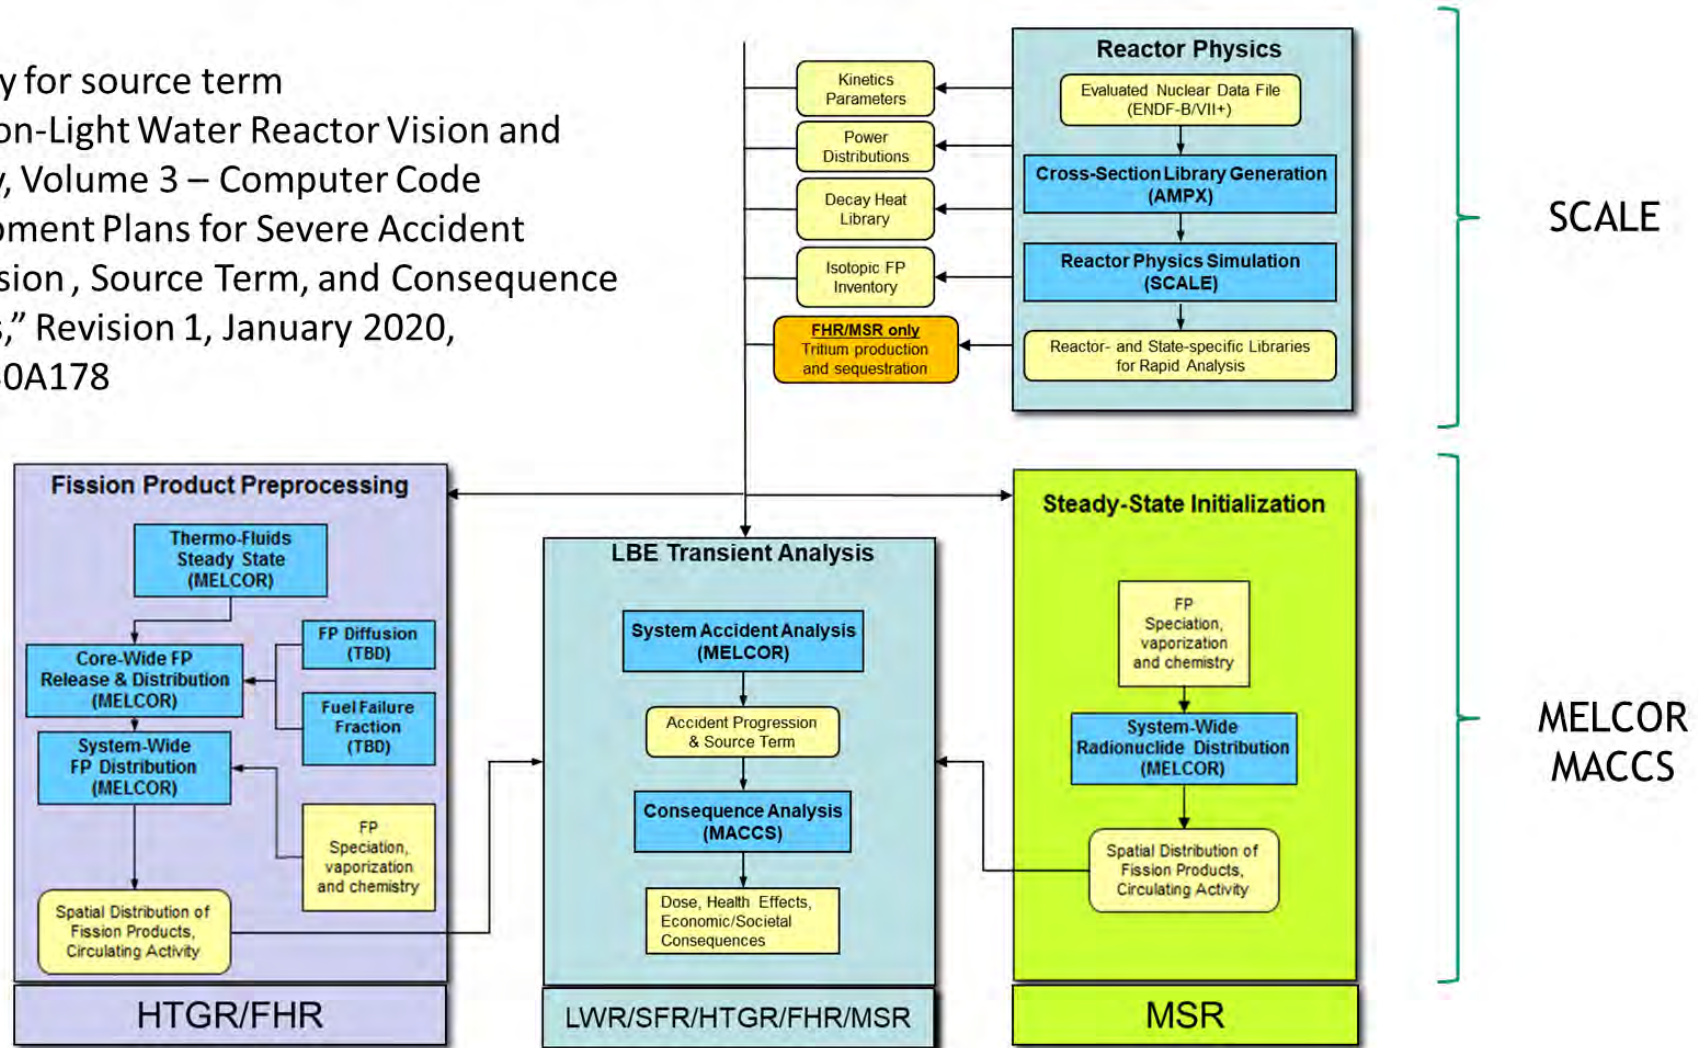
y for source term
on-Light Water Reactor Vision and
, Volume 3 – Computer Code
pment Plans for Severe Accident
sion , Source Term, and Consequence
s," Revision 1, January 2020,
0A178

Kinetics Parameters

Power Distributions

Decay Heat Library

Isotopic FP Inventory

FHR/MSR only
Tritium production and sequestration

Reactor Physics

Evaluated Nuclear Data File (ENDF-B/VII+)

Cross-Section Library Generation (AMPX)

Reactor Physics Simulation (SCALE)

Reactor- and State-specific Libraries for Rapid Analysis

SCALE

Fission Product Preprocessing

Thermo-Fluids Steady State (MELCOR)

FP Diffusion (TBD)

Core-Wide FP Release & Distribution (MELCOR)

Fuel Failure Fraction (TBD)

System-Wide FP Distribution (MELCOR)

FP Speciation, vaporization and chemistry

Spatial Distribution of Fission Products, Circulating Activity

HTGR/FHR

LBE Transient Analysis

System Accident Analysis (MELCOR)

Accident Progression & Source Term

Consequence Analysis (MACCS)

Dose, Health Effects, Economic/Societal Consequences

LWR/SFR/HTGR/FHR/MSR

Steady-State Initialization

FP Speciation, vaporization and chemistry

System-Wide Radionuclide Distribution (MELCOR)

Spatial Distribution of Fission Products, Circulating Activity

MSR

MELCOR
MACCS